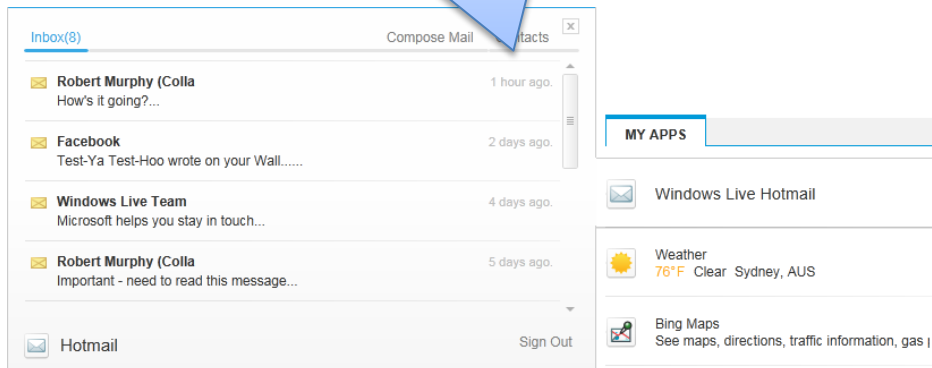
Inbox(8)
Compose Mail
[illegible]tacts

Robert Murphy (Colla
How's it going?...
1 hour ago.

Facebook
Test-Ya Test-Hoo wrote on your Wall......
2 days ago.

Windows Live Team
Microsoft helps you stay in touch...
4 days ago.

Robert Murphy (Colla
Important - need to read this message...
5 days ago.

Hotmail
Sign Out

MY APPS

Windows Live Hotmail

Weather
76°F Clear Sydney, AUS

Bing Maps
See maps, directions, traffic information, gas p